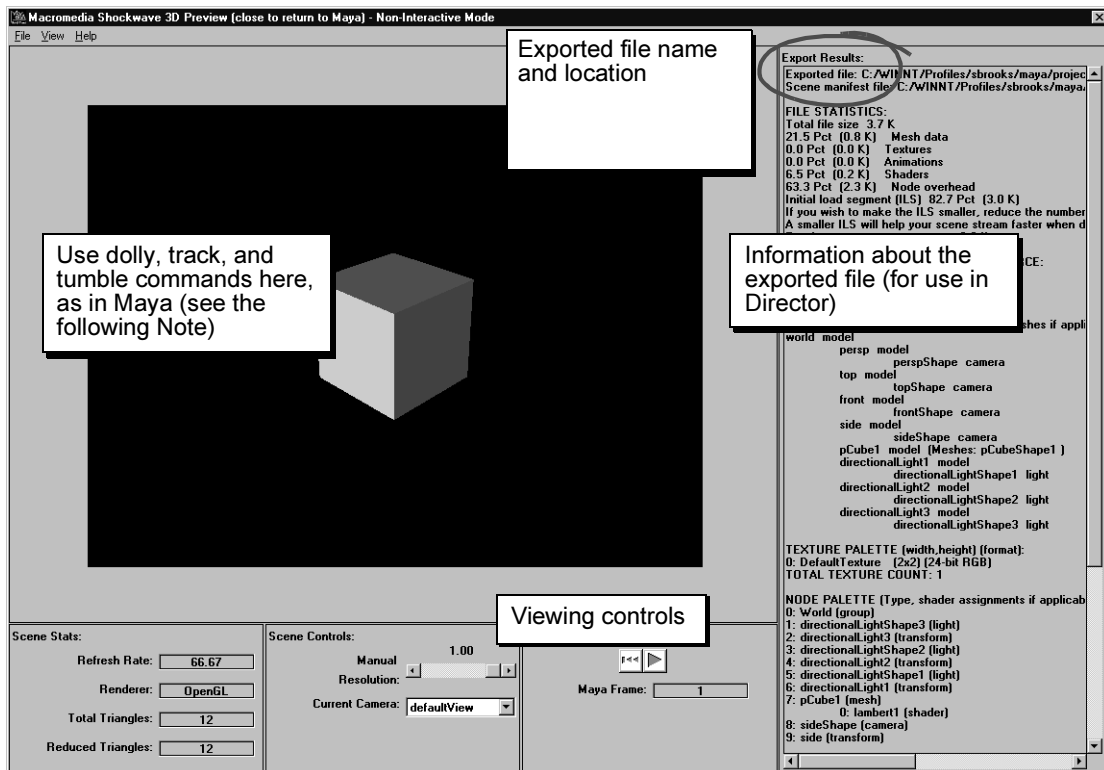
Macromedia Shockwave 3D Preview (close to return to Maya) - Non-Interactive Mode

File View Help

Exported file name and location

Export Results:
Exported file: C:/WINNT/Profiles/sbrooks/maya/projec
Scene manifest file: C:/WINNT/Profiles/sbrooks/maya/

FILE STATISTICS:
Total file size 3.7 K
21.5 Pct (0.8 K) Mesh data
0.0 Pct (0.0 K) Textures
0.0 Pct (0.0 K) Animations
6.5 Pct (0.2 K) Shaders
63.3 Pct (2.3 K) Node overhead
Initial load segment (ILS) 82.7 Pct (3.0 K)
If you wish to make the ILS smaller, reduce the number
A smaller ILS will help your scene stream faster when d

Use dolly, track, and tumble commands here, as in Maya (see the following Note)

Information about the exported file (for use in Director)

CE:

shes if appli
world model
persp model
perspShape camera
top model
topShape camera
front model
frontShape camera
side model
sideShape camera
pCube1 model (Meshes: pCubeShape1 )
directionalLight1 model
directionalLightShape1 light
directionalLight2 model
directionalLightShape2 light
directionalLight3 model
directionalLightShape3 light

TEXTURE PALETTE (width,height) (format):
0: DefaultTexture (2x2) (24-bit RGB)
TOTAL TEXTURE COUNT: 1

NODE PALETTE (Type, shader assignments if applicab
0: World (group)
1: directionalLightShape3 (light)
2: directionalLight3 (transform)
3: directionalLightShape2 (light)
4: directionalLight2 (transform)
5: directionalLightShape1 (light)
6: directionalLight1 (transform)
7: pCube1 (mesh)
0: lambert1 (shader)
8: sideShape (camera)
9: side (transform)

Viewing controls

Scene Stats:
Refresh Rate: 66.67
Renderer: OpenGL
Total Triangles: 12
Reduced Triangles: 12

Scene Controls:
1.00
Manual Resolution:
Current Camera: defaultView

Maya Frame: 1